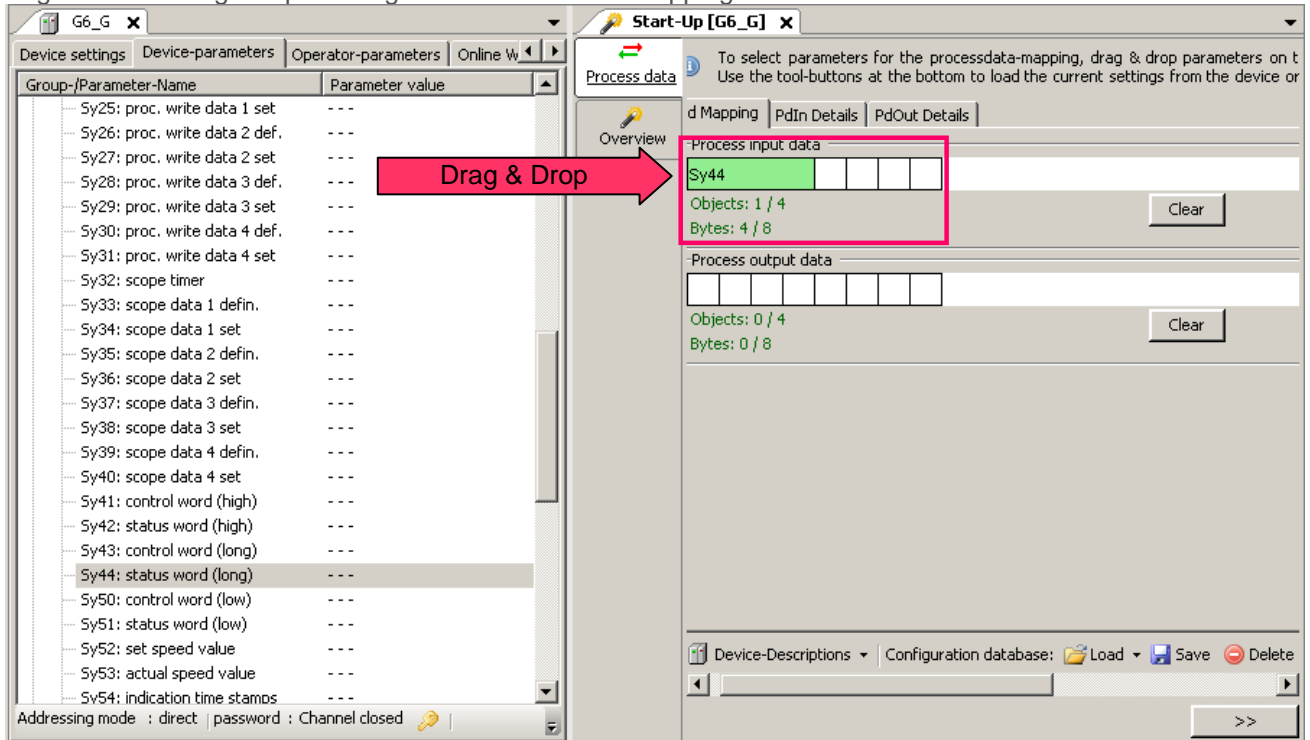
G6_G

Device settings | Device-parameters | Operator-parameters | Online W

| Group-/Parameter-Name | Parameter value |
|---|---|
| Sy25: proc. write data 1 set | - - - |
| Sy26: proc. write data 2 def. | - - - |
| Sy27: proc. write data 2 set | - - - |
| Sy28: proc. write data 3 def. | - - - |
| Sy29: proc. write data 3 set | - - - |
| Sy30: proc. write data 4 def. | - - - |
| Sy31: proc. write data 4 set | - - - |
| Sy32: scope timer | - - - |
| Sy33: scope data 1 defin. | - - - |
| Sy34: scope data 1 set | - - - |
| Sy35: scope data 2 defin. | - - - |
| Sy36: scope data 2 set | - - - |
| Sy37: scope data 3 defin. | - - - |
| Sy38: scope data 3 set | - - - |
| Sy39: scope data 4 defin. | - - - |
| Sy40: scope data 4 set | - - - |
| Sy41: control word (high) | - - - |
| Sy42: status word (high) | - - - |
| Sy43: control word (long) | - - - |
| Sy44: status word (long) | - - - |
| Sy50: control word (low) | - - - |
| Sy51: status word (low) | - - - |
| Sy52: set speed value | - - - |
| Sy53: actual speed value | - - - |
| Sy54: indication time stamps | - - - |

Addressing mode : direct | password : Channel closed

Start-Up [G6_G]

Process data

Overview

To select parameters for the processdata-mapping, drag & drop parameters on t
Use the tool-buttons at the bottom to load the current settings from the device or

d Mapping | PdIn Details | PdOut Details

Drag & Drop

Process input data

Sy44

Objects: 1 / 4

Bytes: 4 / 8

Clear

Process output data

Objects: 0 / 4

Bytes: 0 / 8

Clear

Device-Descriptions | Configuration database: Load | Save | Delete

>>